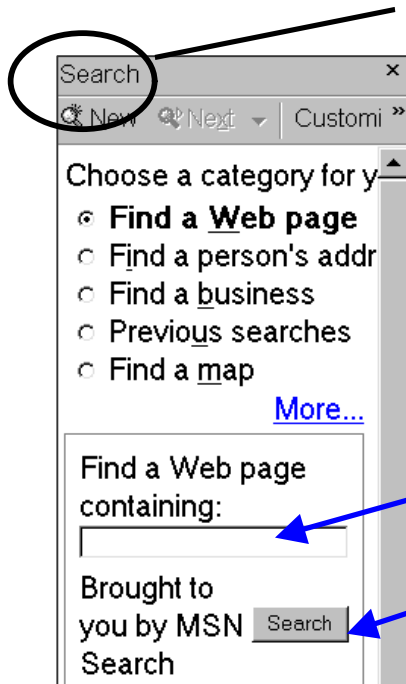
Search ×

New Next Customi »

Choose a category for y

Find a Web page

Find a person's addr

Find a business

Previous searches

Find a map

More...

Find a Web page containing:

Brought to you by MSN Search

Search